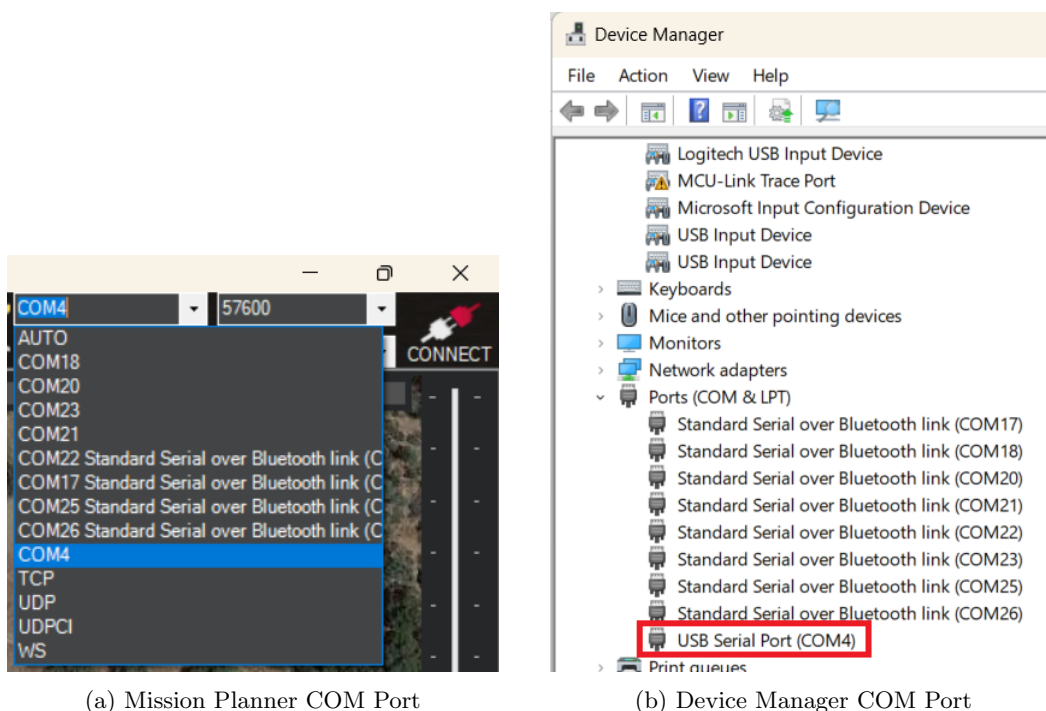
COM4
57600
AUTO
COM18
COM20
COM23
COM21
COM22 Standard Serial over Bluetooth link (C
COM17 Standard Serial over Bluetooth link (C
COM25 Standard Serial over Bluetooth link (C
COM26 Standard Serial over Bluetooth link (C
COM4
TCP
UDP
UDPCI
WS
CONNECT

(a) Mission Planner COM Port

Device Manager
File Action View Help
Logitech USB Input Device
MCU-Link Trace Port
Microsoft Input Configuration Device
USB Input Device
USB Input Device
Keyboards
Mice and other pointing devices
Monitors
Network adapters
Ports (COM & LPT)
Standard Serial over Bluetooth link (COM17)
Standard Serial over Bluetooth link (COM18)
Standard Serial over Bluetooth link (COM20)
Standard Serial over Bluetooth link (COM21)
Standard Serial over Bluetooth link (COM22)
Standard Serial over Bluetooth link (COM23)
Standard Serial over Bluetooth link (COM25)
Standard Serial over Bluetooth link (COM26)
USB Serial Port (COM4)
Print queues

(b) Device Manager COM Port